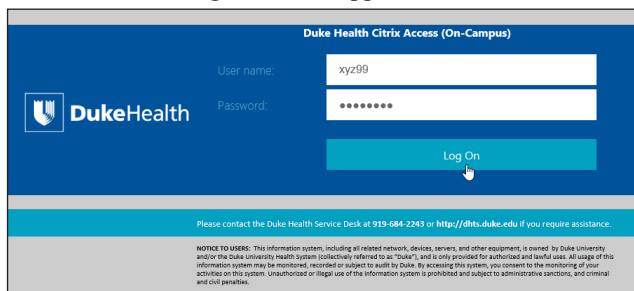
Duke Health Citrix Access (On-Campus)

DukeHealth

User name: xyz99

Password: ••••••••

Log On

Please contact the Duke Health Service Desk at 919-684-2243 or http://dhts.duke.edu if you require assistance.

NOTICE TO USERS: This information system, including all related network, devices, servers, and other equipment, is owned by Duke University and/or the Duke University Health System (collectively referred to as "Duke"), and is only provided for authorized and lawful uses. All usage of this information system may be monitored, recorded or subject to audit by Duke. By accessing this system, you consent to the monitoring of your activities on this system. Unauthorized or illegal use of the information system is prohibited and subject to administrative sanctions, and criminal and civil penalties.